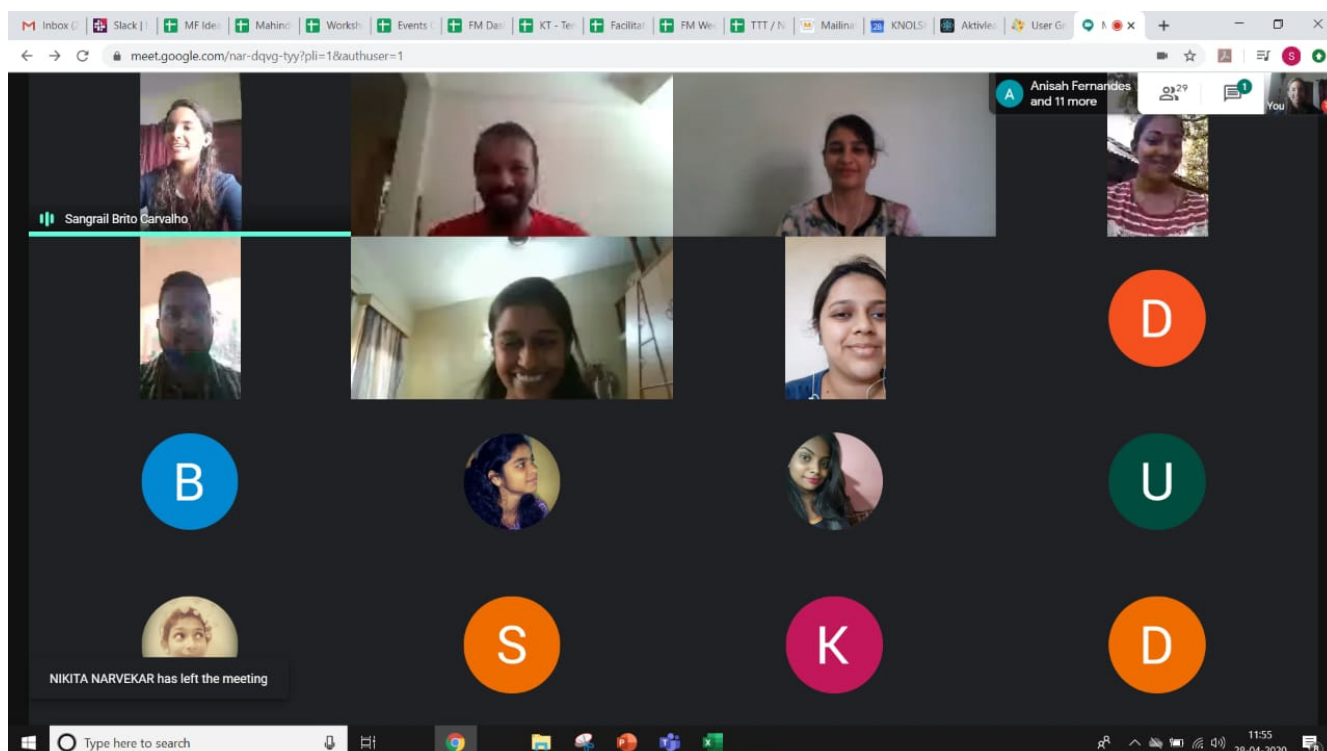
Inbox | Slack | MF Idea | Mahind | Worksh | Events | FM Das | KT - Ter | Facilitat | FM We | TTT / N | Mailina | KNOLS | Aktivlea | User Gu

meet.google.com/nar-dqvg-tyy?pli=1&authuser=1

Anisah Fernandes and 11 more

29

1

You

Sangrail Brito Carvalho

D

B

U

S

K

D

NIKITA NARVEKAR has left the meeting

Type here to search

11:55
28-04-2020